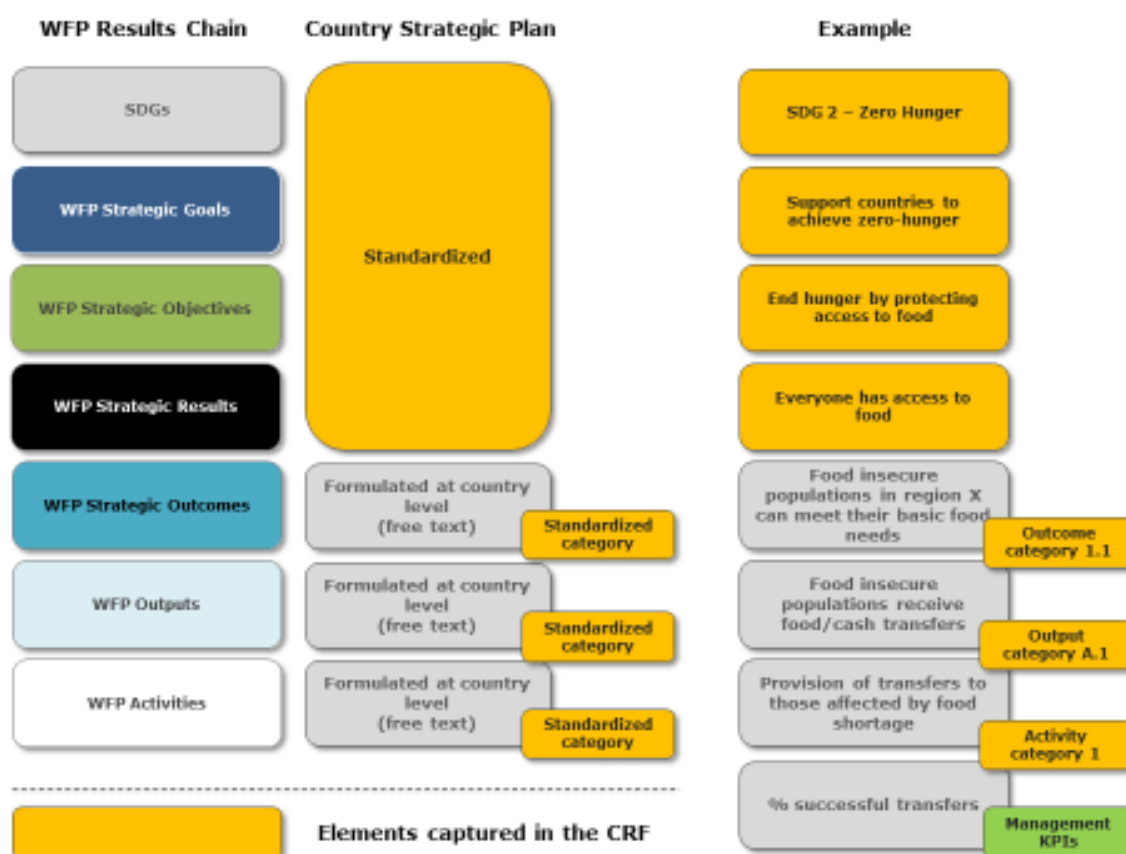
WFP Results Chain

SDGs

WFP Strategic Goals

WFP Strategic Objectives

WFP Strategic Results

WFP Strategic Outcomes

WFP Outputs

WFP Activities

Country Strategic Plan

Standardized

Formulated at country level (free text)

Standardized category

Formulated at country level (free text)

Standardized category

Formulated at country level (free text)

Standardized category

Example

SDG 2 – Zero Hunger

Support countries to achieve zero-hunger

End hunger by protecting access to food

Everyone has access to food

Food insecure populations in region X can meet their basic food needs

Outcome category 1.1

Food insecure populations receive food/cash transfers

Output category A.1

Provision of transfers to those affected by food shortage

Activity category 1

% successful transfers

Management KPIs

Elements captured in the CRF